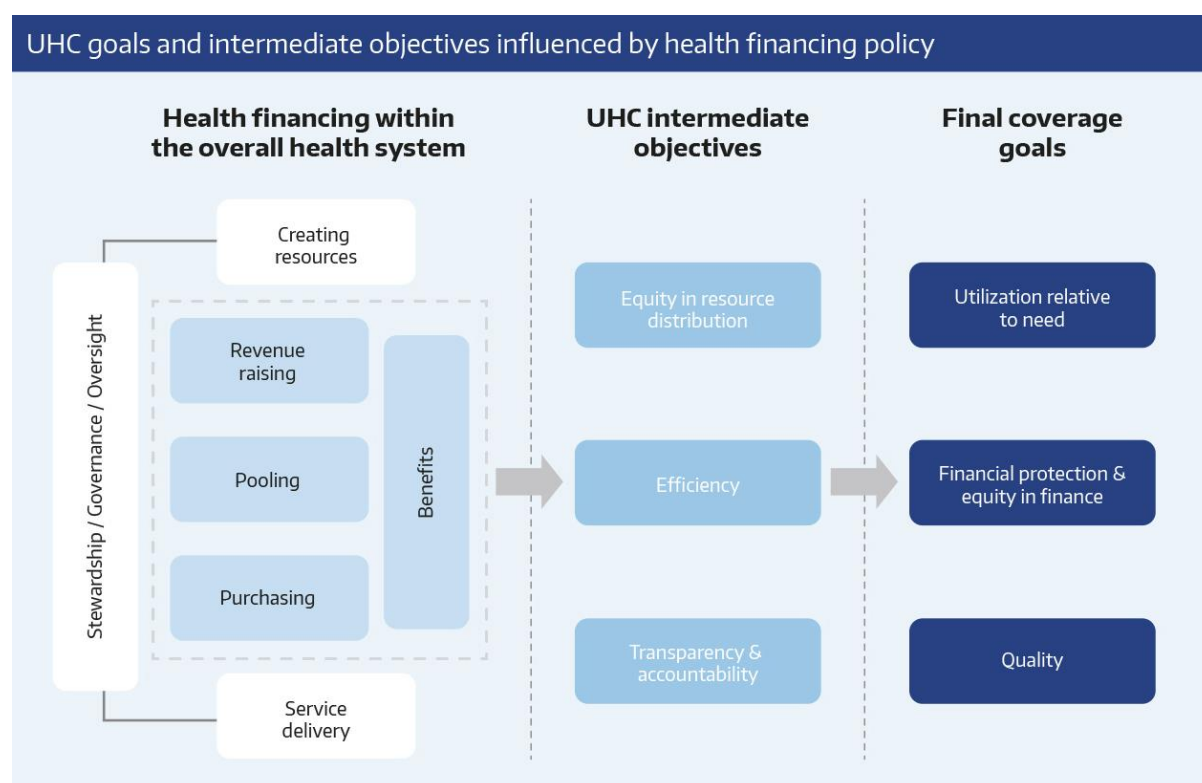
UHC goals and intermediate objectives influenced by health financing policy

Health financing within the overall health system

UHC intermediate objectives

Final coverage goals

Stewardship / Governance / Oversight

Creating resources

Revenue raising

Pooling

Purchasing

Benefits

Service delivery

Equity in resource distribution

Efficiency

Transparency & accountability

Utilization relative to need

Financial protection & equity in finance

Quality